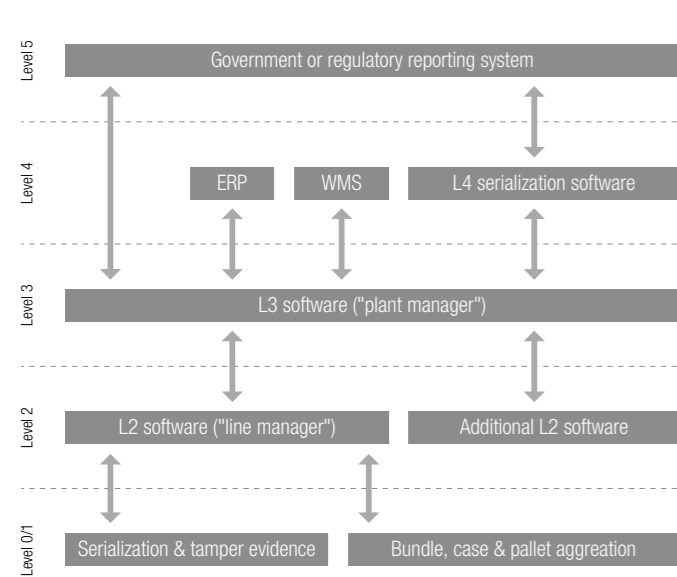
Level 5

Government or regulatory reporting system

Level 4

ERP

WMS

L4 serialization software

Level 3

L3 software ("plant manager")

Level 2

L2 software ("line manager")

Additional L2 software

Level 0/1

Serialization & tamper evidence

Bundle, case & pallet aggreation